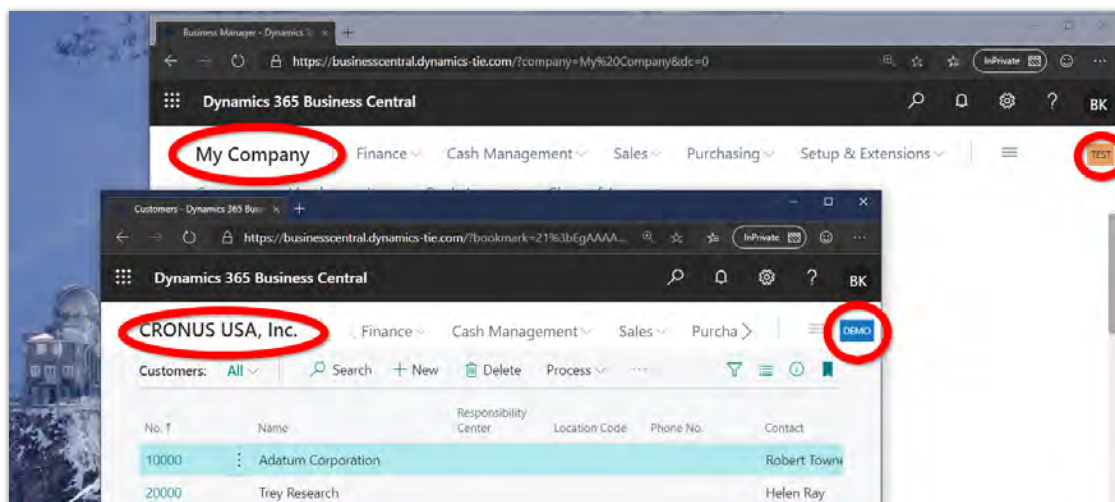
Business Manager - Dynamics 3 ×
https://businesscentral.dynamics-tie.com/?company=My%20Company&dc=0
InPrivate
Dynamics 365 Business Central
BK
My Company
Finance
Cash Management
Sales
Purchasing
Setup & Extensions
TEST

Customers - Dynamics 365 Busi ×
https://businesscentral.dynamics-tie.com/?bookmark=21%3bEgAAAA...
InPrivate
Dynamics 365 Business Central
BK
CRONUS USA, Inc.
Finance
Cash Management
Sales
Purcha
DEMO
Customers: All
Search
+ New
Delete
Process

| No. ↑ | Name | Responsibility Center | Location Code | Phone No. | Contact |
|---|---|---|---|---|---|
| 10000 | Adatum Corporation | | | | Robert Towne |
| 20000 | Trey Research | | | | Helen Ray |